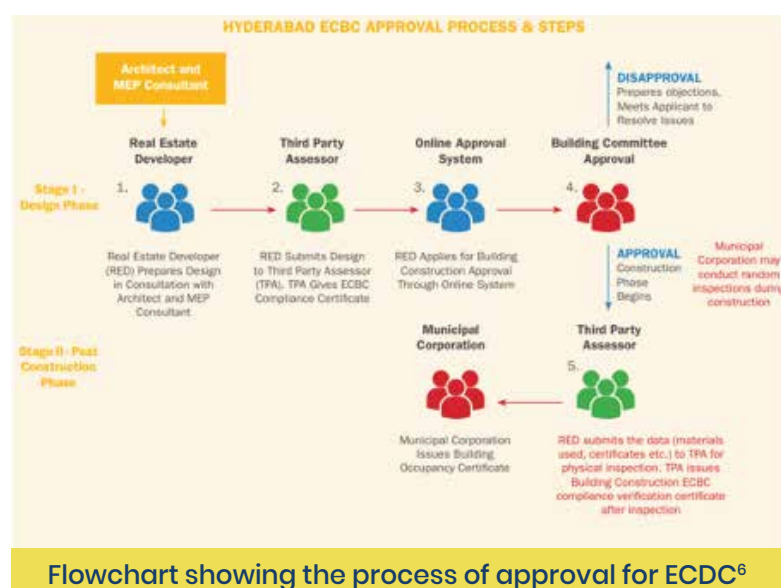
HYDERABAD ECBC APPROVAL PROCESS & STEPS

Architect and MEP Consultant

Real Estate Developer

Third Party Assessor

Online Approval System

Building Committee Approval

DISAPPROVAL
Prepares objections, Meets Applicant to Resolve Issues

Stage I - Design Phase

1.

2.

3.

4.

Real Estate Developer (RED) Prepares Design in Consultation with Architect and MEP Consultant

RED Submits Design to Third Party Assessor (TPA). TPA Gives ECBC Compliance Certificate

RED Applies for Building Construction Approval Through Online System

APPROVAL
Construction Phase Begins

Municipal Corporation may conduct random inspections during construction

Stage II - Post Construction Phase

Municipal Corporation

Third Party Assessor

5.

Municipal Corporation Issues Building Occupancy Certificate

RED submits the data (materials used, certificates etc.) to TPA for physical inspection. TPA issues Building Construction ECBC compliance verification certificate after inspection

Flowchart showing the process of approval for ECDC$^6$